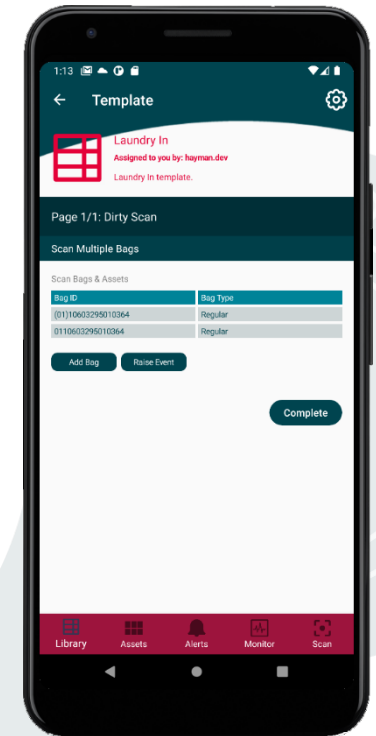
1:13

Template

Laundry In
Assigned to you by: hayman.dev
Laundry In template.

Page 1/1: Dirty Scan

Scan Multiple Bags

Scan Bags & Assets

| Bag ID | Bag Type |
|---|---|
| (01)10603295010364 | Regular |
| 0110603295010364 | Regular |

Add Bag
Raise Event

Complete

Library
Assets
Alerts
Monitor
Scan